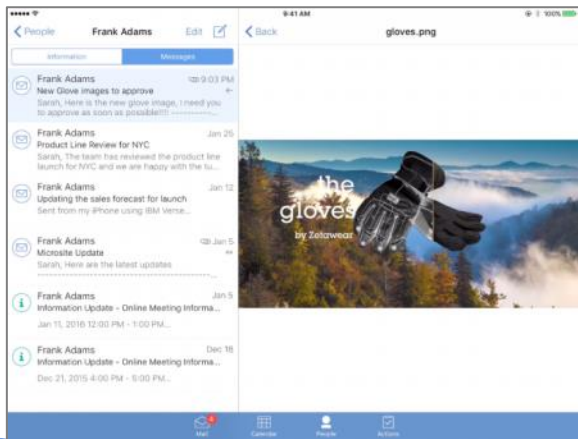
9:41 AM
100%
People
Frank Adams
Edit
Back
gloves.png
Information
Messages
Frank Adams
9:03 PM
New Glove images to approve
Sarah, Here is the new glove image, I need you to approve as soon as possible!!!
Frank Adams
Jan 25
Product Line Review for NYC
Sarah, The team has reviewed the product line launch for NYC and we are happy with the lu...
Frank Adams
Jan 12
Updating the sales forecast for launch
Sent from my iPhone using IBM Verse...
Frank Adams
Jan 5
Microsite Update
Sarah, Here are the latest updates
Frank Adams
Jan 5
Information Update - Online Meeting Informa...
Jan 11, 2016 12:00 PM - 1:00 PM...
Frank Adams
Dec 18
Information Update - Online Meeting Informa...
Dec 21, 2015 4:00 PM - 5:00 PM...
the gloves
by Zelawear
Mail
Calendar
People
Actions